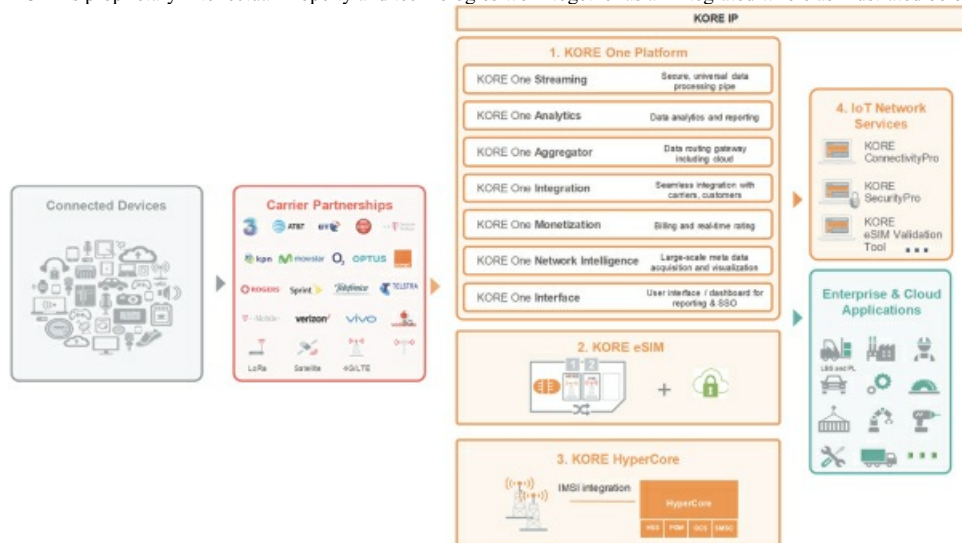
KORE IP

1. KORE One Platform

| | |
|---|---|
| KORE One **Streaming** | Secure, universal data processing pipe |
| KORE One **Analytics** | Data analytics and reporting |
| KORE One **Aggregator** | Data routing gateway including cloud |
| KORE One **Integration** | Seamless integration with carriers, customers |
| KORE One **Monetization** | Billing and real-time rating |
| KORE One **Network Intelligence** | Large-scale meta data acquisition and visualization |
| KORE One **Interface** | User interface / dashboard for reporting & SSO |

4. IoT Network Services

KORE ConnectivityPro

KORE SecurityPro

KORE eSIM Validation Tool ...

Connected Devices

Carrier Partnerships

3 AT&T kpn movistar O2 OPTUS ROGERS Sprint Telefonica TELSTRA T-Mobile verizon vivo

LoRa Satellite 4G/LTE

Enterprise & Cloud Applications

LBS and PL

2. KORE eSIM

1 2

+

3. KORE HyperCore

IMSI integration

HyperCore

HSS PGW OCS SMSC